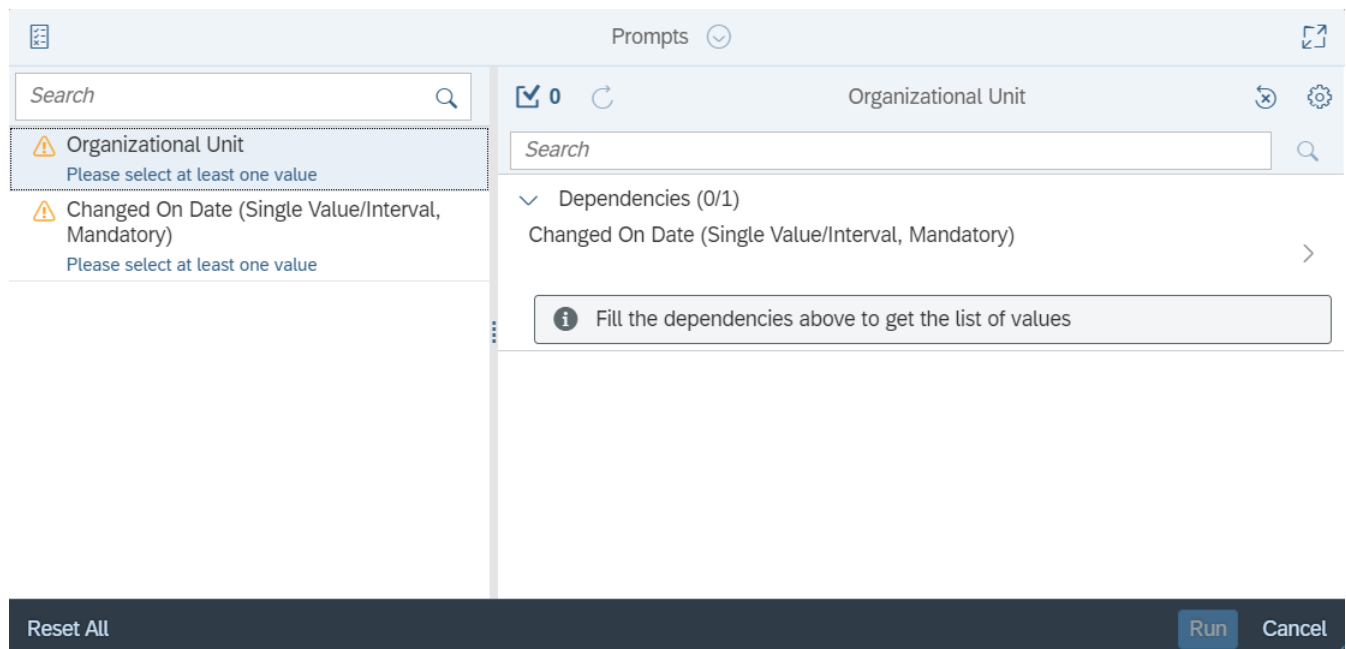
Prompts

Search

Organizational Unit
Please select at least one value

Changed On Date (Single Value/Interval, Mandatory)
Please select at least one value

0

Organizational Unit

Search

Dependencies (0/1)

Changed On Date (Single Value/Interval, Mandatory)

Fill the dependencies above to get the list of values

Reset All

Run

Cancel